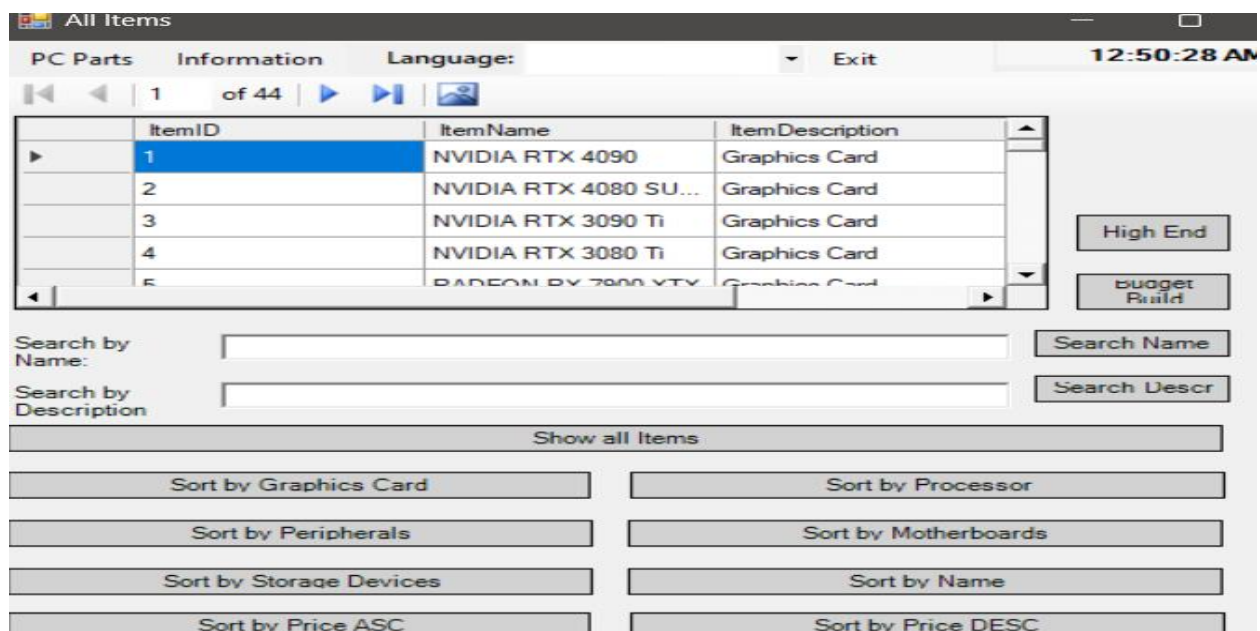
All Items

PC Parts Information Language: Exit 12:50:28 AM

1 of 44

| | ItemID | ItemName | ItemDescription |
|---|---|---|---|
| ▶ | 1 | NVIDIA RTX 4090 | Graphics Card |
| | 2 | NVIDIA RTX 4080 SU... | Graphics Card |
| | 3 | NVIDIA RTX 3090 Ti | Graphics Card |
| | 4 | NVIDIA RTX 3080 Ti | Graphics Card |
| | 5 | RADEON RX 7900 XTX | Graphics Card |

High End

Budget Build

Search by Name:

Search Name

Search by Description

Search Descr

Show all Items

Sort by Graphics Card

Sort by Processor

Sort by Peripherals

Sort by Motherboards

Sort by Storage Devices

Sort by Name

Sort by Price ASC

Sort by Price DESC